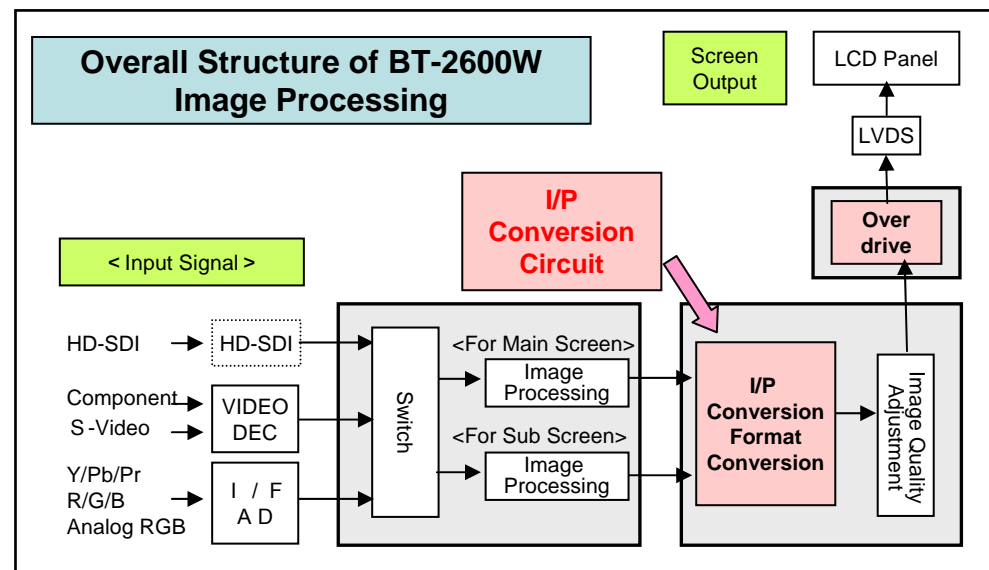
Overall Structure of BT-2600W Image Processing

Screen Output

LCD Panel

LVDS

Over drive

I/P Conversion Circuit

< Input Signal >

HD-SDI

HD-SDI

Component

S-Video

VIDEO DEC

Y/Pb/Pr

R/G/B

Analog RGB

I / F

A D

Switch

<For Main Screen>

Image Processing

<For Sub Screen>

Image Processing

I/P Conversion Format Conversion

Image Quality Adjustment